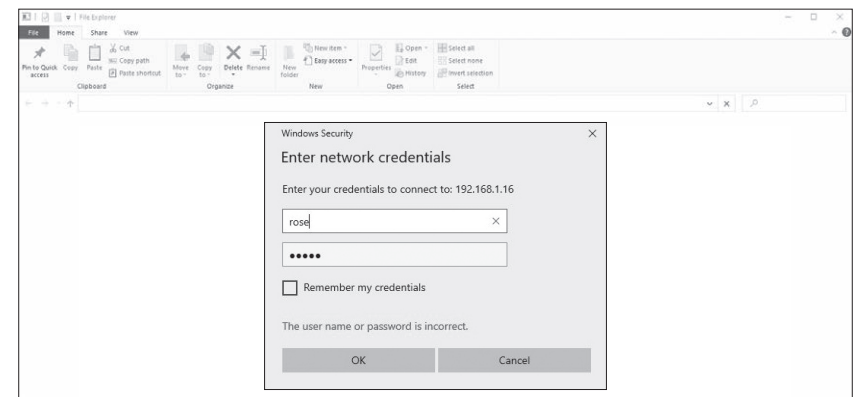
File Explorer

File Home Share View

Pin to Quick access Copy Paste Cut Copy path Paste shortcut Move to Copy to Delete Rename New folder New item Easy access Properties Open Edit History Select all Select none Invert selection

Clipboard Organize New Open Select

Windows Security

Enter network credentials

Enter your credentials to connect to: 192.168.1.16

rose

•••••

Remember my credentials

The user name or password is incorrect.

OK Cancel